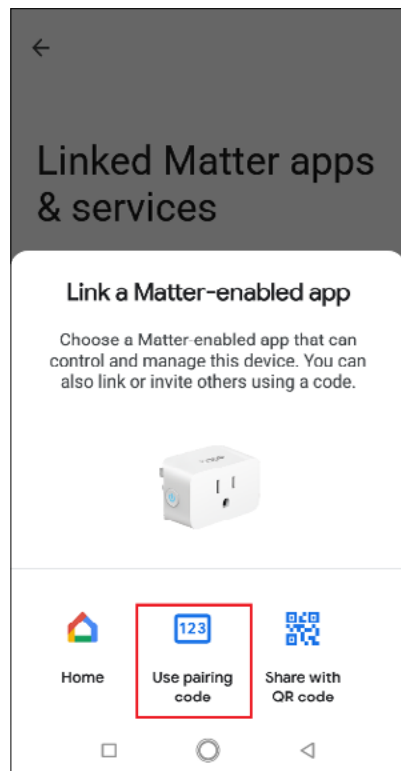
←

Linked Matter apps & services

Link a Matter-enabled app

Choose a Matter-enabled app that can control and manage this device. You can also link or invite others using a code.

Home

123

Use pairing code

Share with QR code